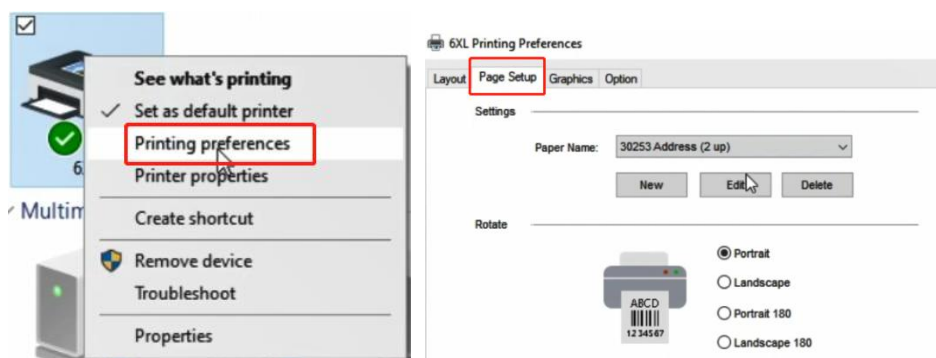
6

Multim

See what's printing
Set as default printer
Printing preferences
Printer properties
Create shortcut
Remove device
Troubleshoot
Properties

6XL Printing Preferences

Layout | Page Setup | Graphics | Option

Settings

Paper Name: 30253 Address (2 up)

New | Edit | Delete

Rotate

ABCD
1234567

Portrait
Landscape
Portrait 180
Landscape 180